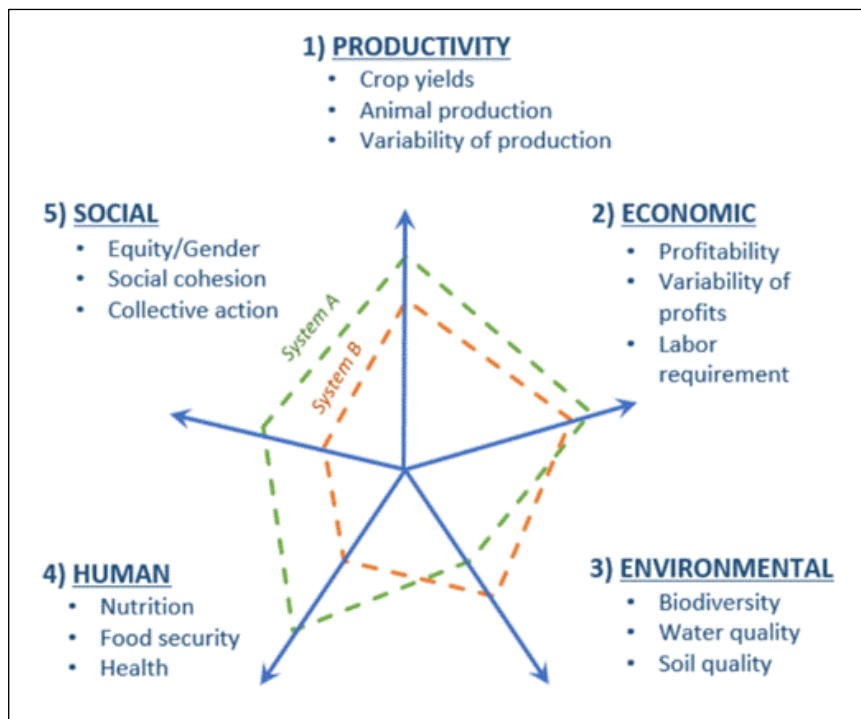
1) PRODUCTIVITY
- Crop yields
- Animal production
- Variability of production

5) SOCIAL
- Equity/Gender
- Social cohesion
- Collective action

2) ECONOMIC
- Profitability
- Variability of profits
- Labor requirement

System A

System B

4) HUMAN
- Nutrition
- Food security
- Health

3) ENVIRONMENTAL
- Biodiversity
- Water quality
- Soil quality